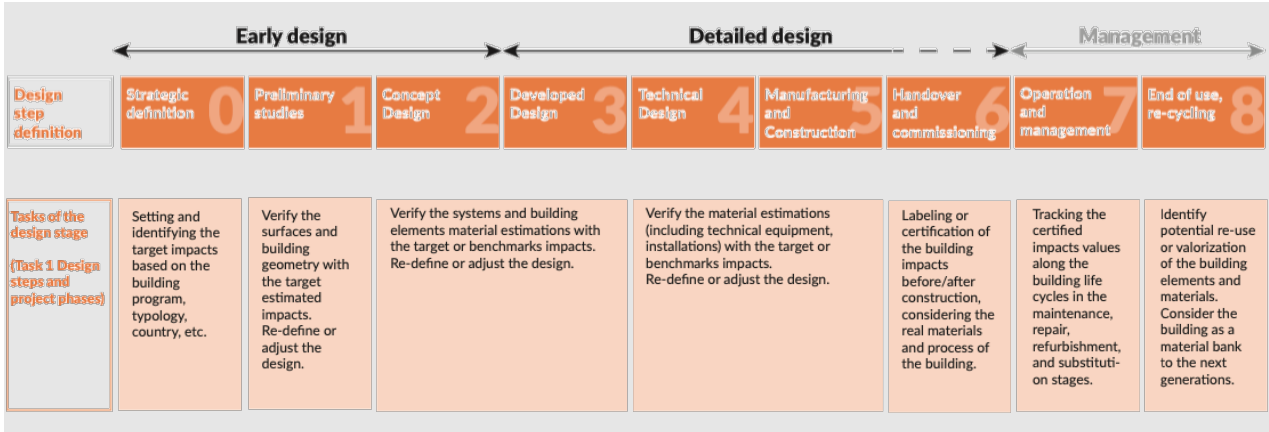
Early design

Detailed design

Management

Design step definition

Strategic definition 0

Preliminary studies 1

Concept Design 2

Developed Design 3

Technical Design 4

Manufacturing and Construction 5

Handover and commissioning 6

Operation and management 7

End of use, re-cycling 8

Tasks of the design stage

(Task 1 Design steps and project phases)

Setting and identifying the target impacts based on the building program, typology, country, etc.

Verify the surfaces and building geometry with the target estimated impacts. Re-define or adjust the design.

Verify the systems and building elements material estimations with the target or benchmarks impacts. Re-define or adjust the design.

Verify the material estimations (including technical equipment, installations) with the target or benchmarks impacts. Re-define or adjust the design.

Labeling or certification of the building impacts before/after construction, considering the real materials and process of the building.

Tracking the certified impacts values along the building life cycles in the maintenance, repair, refurbishment, and substitution stages.

Identify potential re-use or valorization of the building elements and materials. Consider the building as a material bank to the next generations.